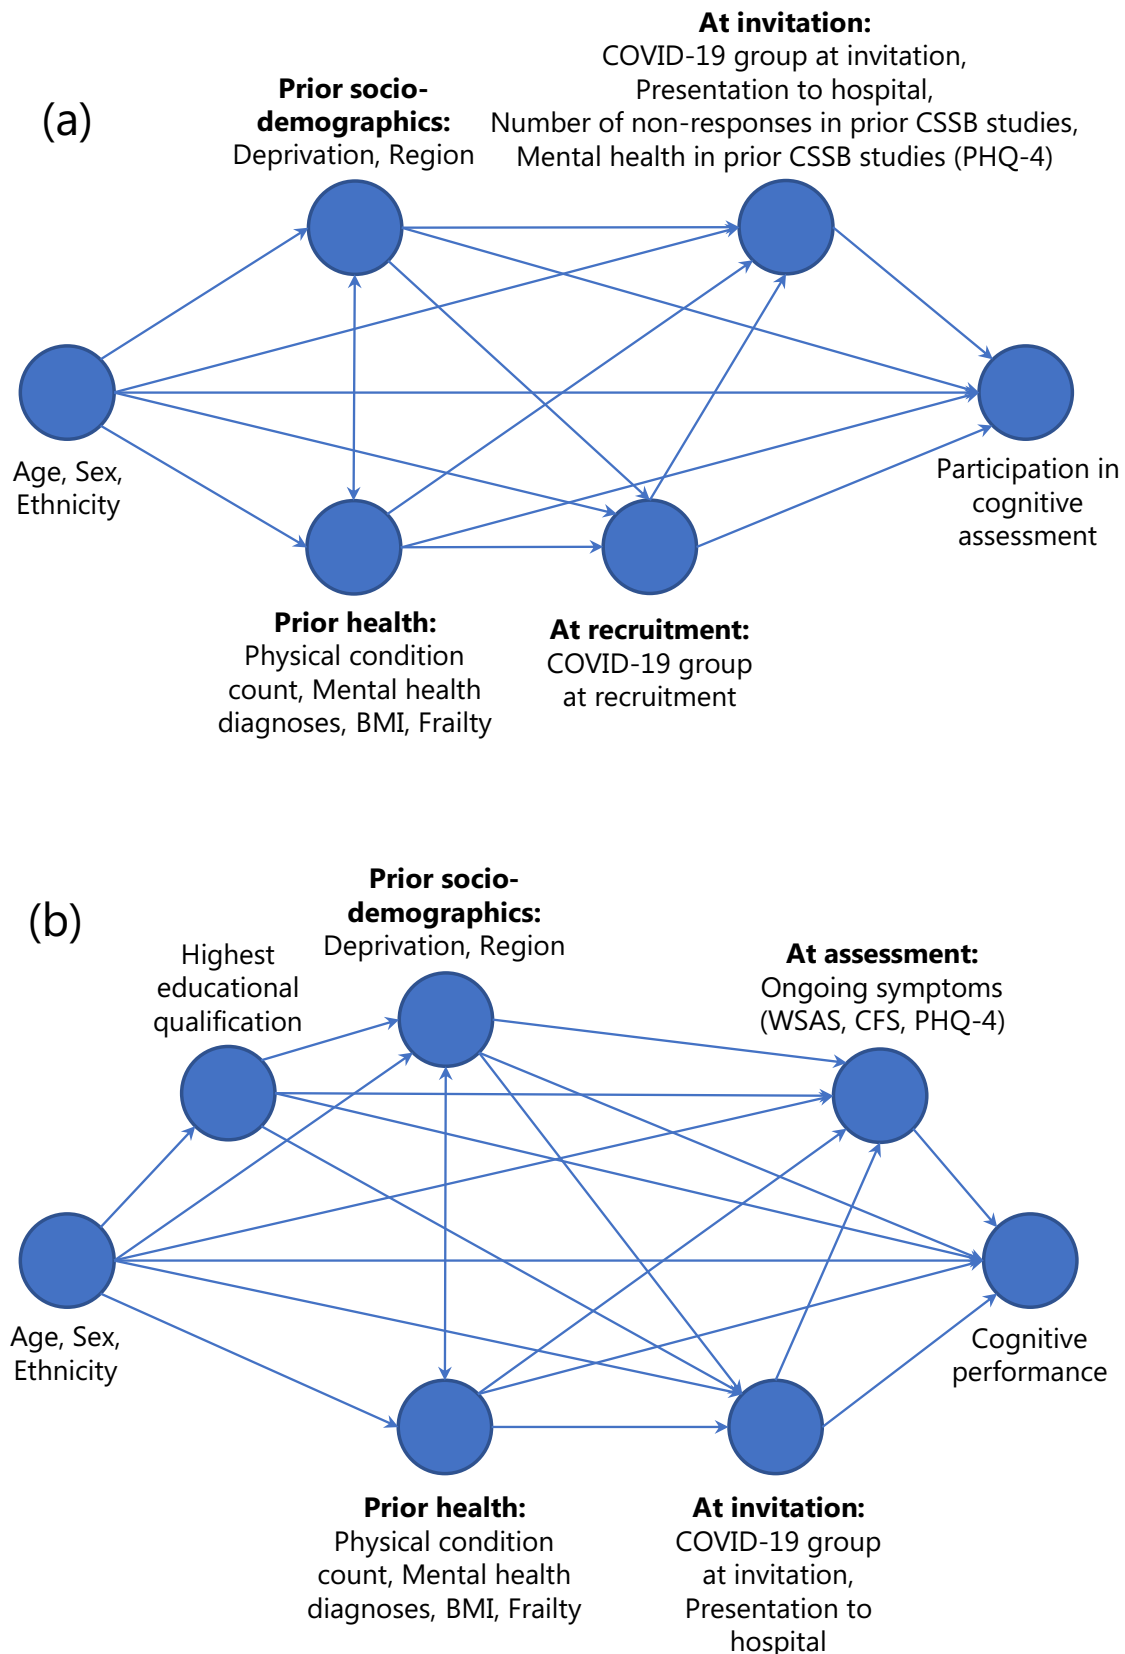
(a)

Prior socio-demographics:
Deprivation, Region

At invitation:
COVID-19 group at invitation,
Presentation to hospital,
Number of non-responses in prior CSSB studies,
Mental health in prior CSSB studies (PHQ-4)

Age, Sex, Ethnicity

Participation in cognitive assessment

Prior health:
Physical condition count, Mental health diagnoses, BMI, Frailty

At recruitment:
COVID-19 group at recruitment

(b)

Prior socio-demographics:
Deprivation, Region

Highest educational qualification

At assessment:
Ongoing symptoms (WSAS, CFS, PHQ-4)

Age, Sex, Ethnicity

Cognitive performance

Prior health:
Physical condition count, Mental health diagnoses, BMI, Frailty

At invitation:
COVID-19 group at invitation,
Presentation to hospital